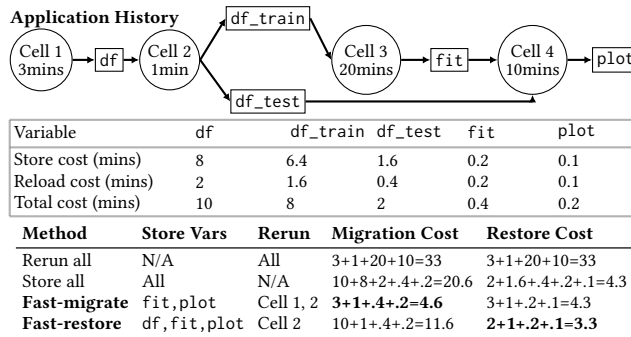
Application History

Cell 1 3mins → df → Cell 2 1min → df_train → Cell 3 20mins → fit → Cell 4 10mins → plot

df_test

| Variable | df | df_train | df_test | fit | plot |
|---|---|---|---|---|---|
| Store cost (mins) | 8 | 6.4 | 1.6 | 0.2 | 0.1 |
| Reload cost (mins) | 2 | 1.6 | 0.4 | 0.2 | 0.1 |
| Total cost (mins) | 10 | 8 | 2 | 0.4 | 0.2 |

| Method | Store Vars | Rerun | Migration Cost | Restore Cost |
|---|---|---|---|---|
| Rerun all | N/A | All | 3+1+20+10=33 | 3+1+20+10=33 |
| Store all | All | N/A | 10+8+2+.4+.2=20.6 | 2+1.6+.4+.2+.1=4.3 |
| **Fast-migrate** | fit, plot | Cell 1, 2 | **3+1+.4+.2=4.6** | 3+1+.2+.1=4.3 |
| **Fast-restore** | df, fit, plot | Cell 2 | 10+1+.4+.2=11.6 | **2+1+.2+.1=3.3** |